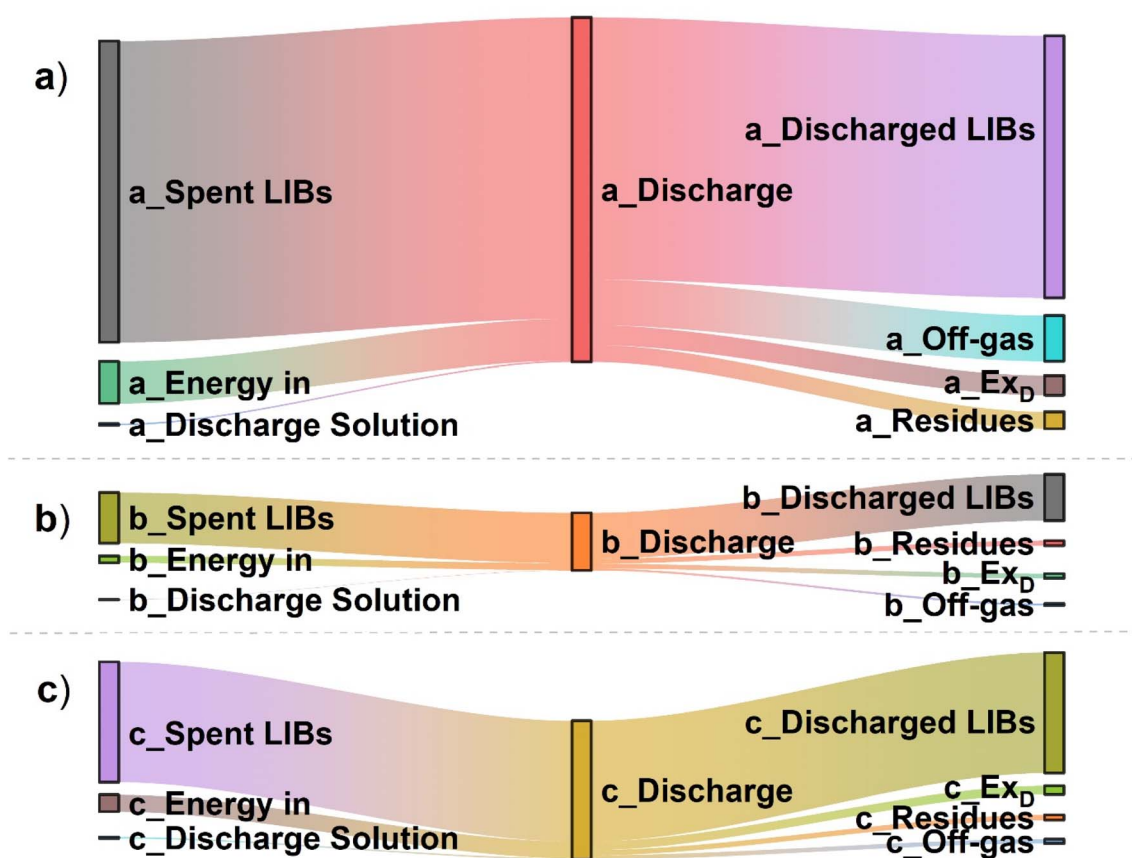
a)

a_Spent LIBs

a_Energy in

a_Discharge Solution

a_Discharge

a_Discharged LIBs

a_Off-gas

a_Ex$_D$

a_Residues

b)

b_Spent LIBs

b_Energy in

b_Discharge Solution

b_Discharge

b_Discharged LIBs

b_Residues

b_Ex$_D$

b_Off-gas

c)

c_Spent LIBs

c_Energy in

c_Discharge Solution

c_Discharge

c_Discharged LIBs

c_Ex$_D$

c_Residues

c_Off-gas